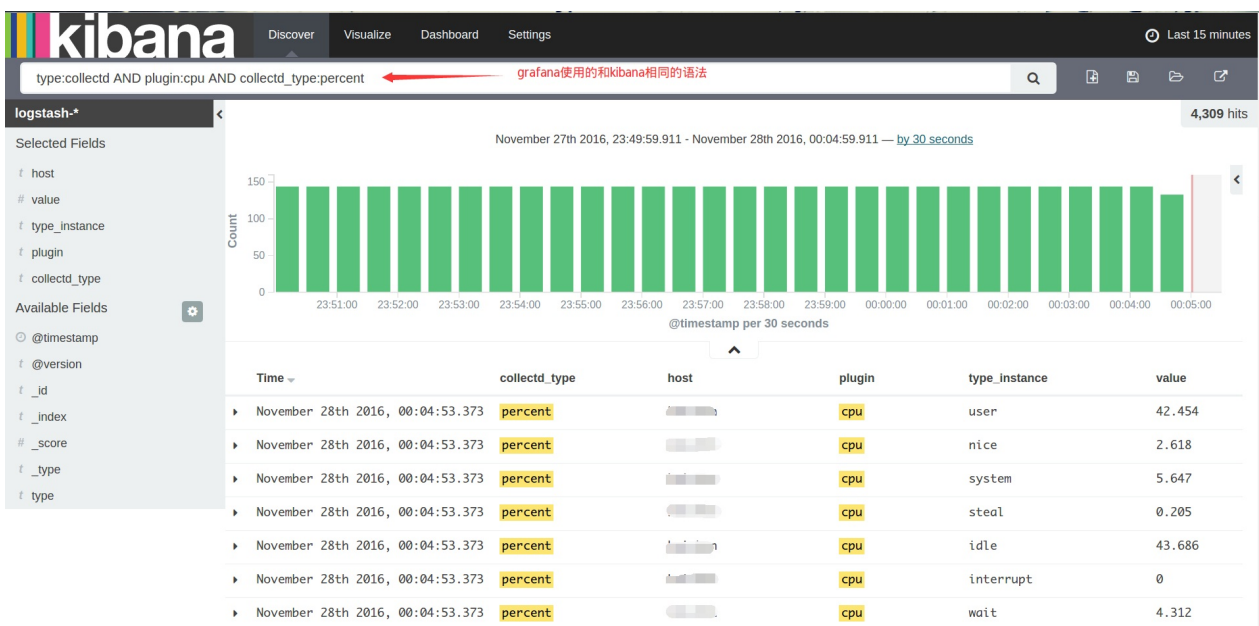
kibana

Discover Visualize Dashboard Settings

Last 15 minutes

type:collectd AND plugin:cpu AND collectd_type:percent

grafana使用的和kibana相同的语法

logstash-*

4,309 hits

Selected Fields

t host
# value
t type_instance
t plugin
t collectd_type

Available Fields

@timestamp
t @version
t _id
t _index
# _score
t _type
t type

November 27th 2016, 23:49:59.911 - November 28th 2016, 00:04:59.911 — by 30 seconds

150
100
50
0
Count

23:51:00 23:52:00 23:53:00 23:54:00 23:55:00 23:56:00 23:57:00 23:58:00 23:59:00 00:00:00 00:01:00 00:02:00 00:03:00 00:04:00 00:05:00

@timestamp per 30 seconds

| Time | collectd_type | host | plugin | type_instance | value |
|---|---|---|---|---|---|
| November 28th 2016, 00:04:53.373 | percent | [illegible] | cpu | user | 42.454 |
| November 28th 2016, 00:04:53.373 | percent | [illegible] | cpu | nice | 2.618 |
| November 28th 2016, 00:04:53.373 | percent | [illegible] | cpu | system | 5.647 |
| November 28th 2016, 00:04:53.373 | percent | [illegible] | cpu | steal | 0.205 |
| November 28th 2016, 00:04:53.373 | percent | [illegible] | cpu | idle | 43.686 |
| November 28th 2016, 00:04:53.373 | percent | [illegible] | cpu | interrupt | 0 |
| November 28th 2016, 00:04:53.373 | percent | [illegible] | cpu | wait | 4.312 |